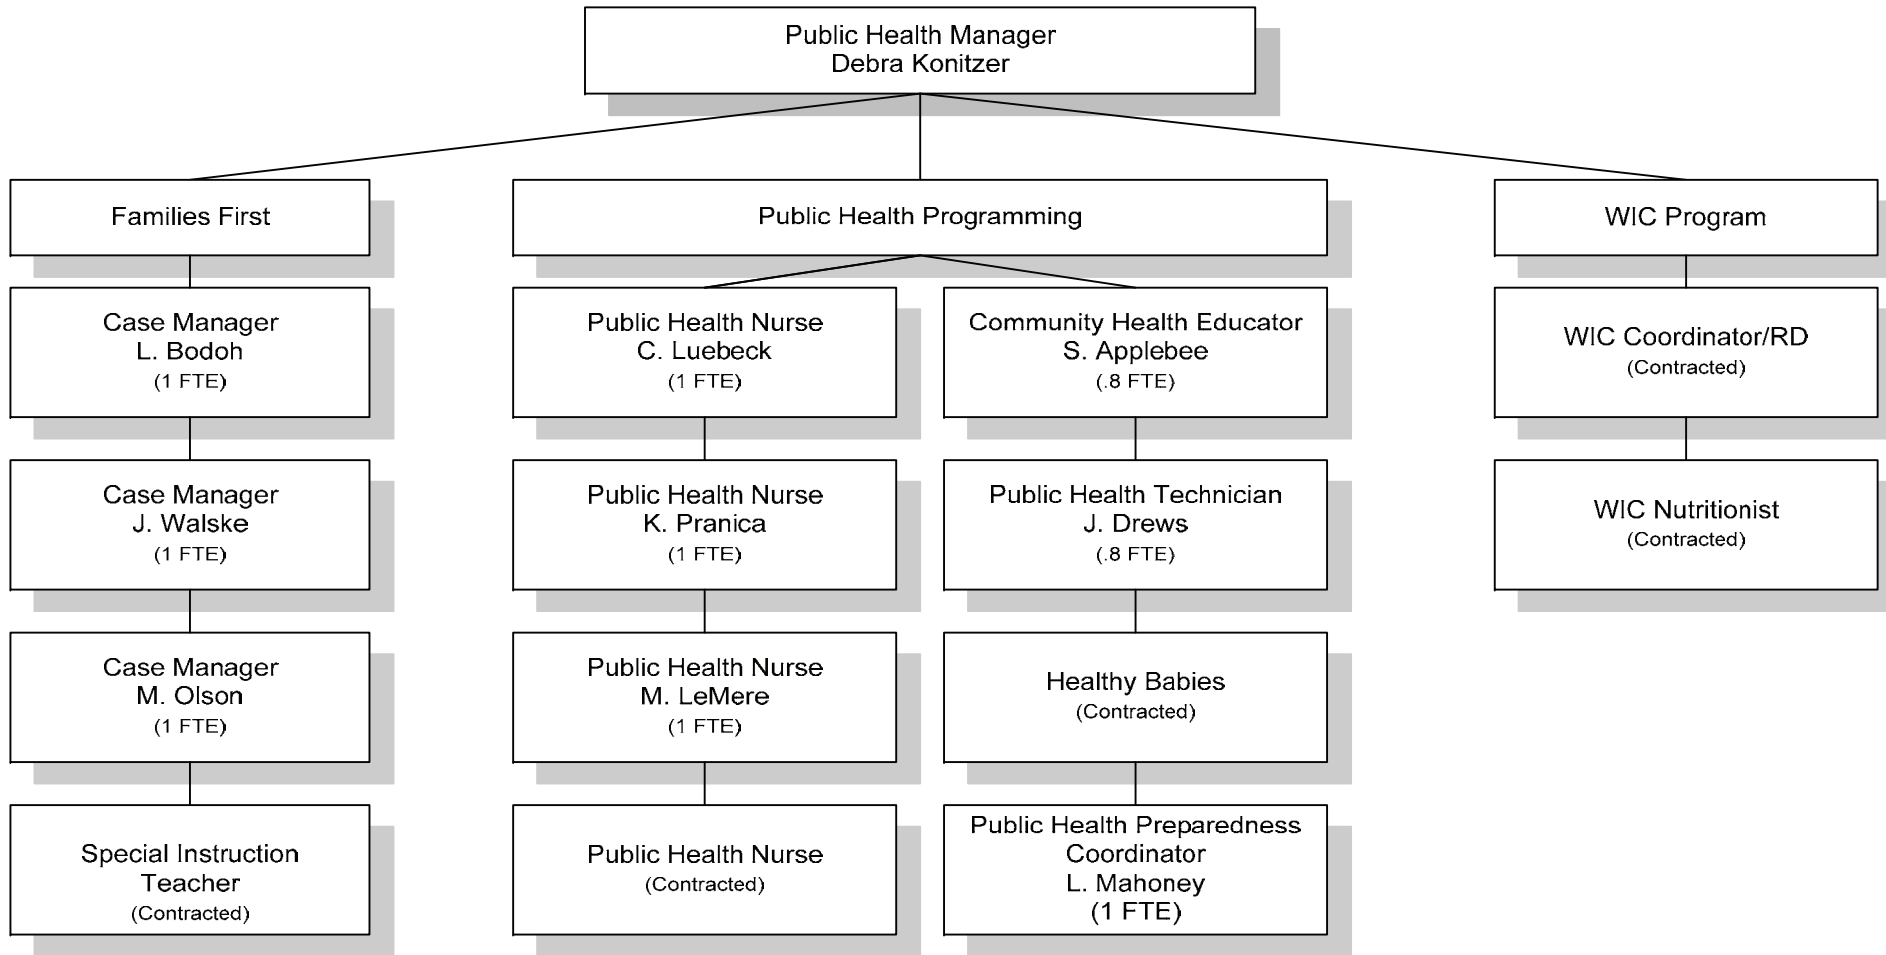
Public Health Manager
Debra Konitzer

Families First

Case Manager
L. Bodoh
(1 FTE)

Case Manager
J. Walske
(1 FTE)

Case Manager
M. Olson
(1 FTE)

Special Instruction Teacher
(Contracted)

Public Health Programming

Public Health Nurse
C. Luebeck
(1 FTE)

Public Health Nurse
K. Pranica
(1 FTE)

Public Health Nurse
M. LeMere
(1 FTE)

Public Health Nurse
(Contracted)

Community Health Educator
S. Applebee
(.8 FTE)

Public Health Technician
J. Drews
(.8 FTE)

Healthy Babies
(Contracted)

Public Health Preparedness Coordinator
L. Mahoney
(1 FTE)

WIC Program

WIC Coordinator/RD
(Contracted)

WIC Nutritionist
(Contracted)